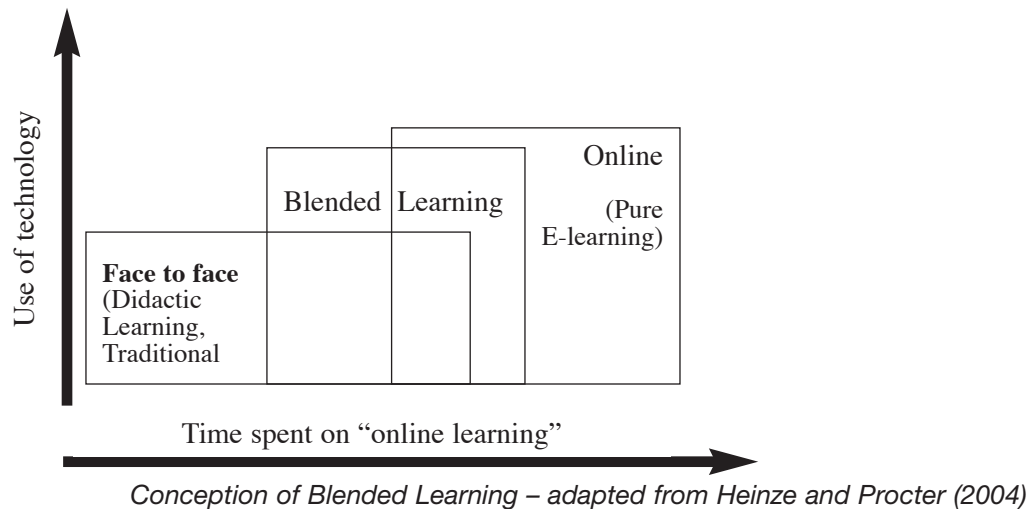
Use of technology

Online

Blended Learning

(Pure E-learning)

**Face to face** (Didactic Learning, Traditional

Time spent on "online learning"

*Conception of Blended Learning – adapted from Heinze and Procter (2004)*